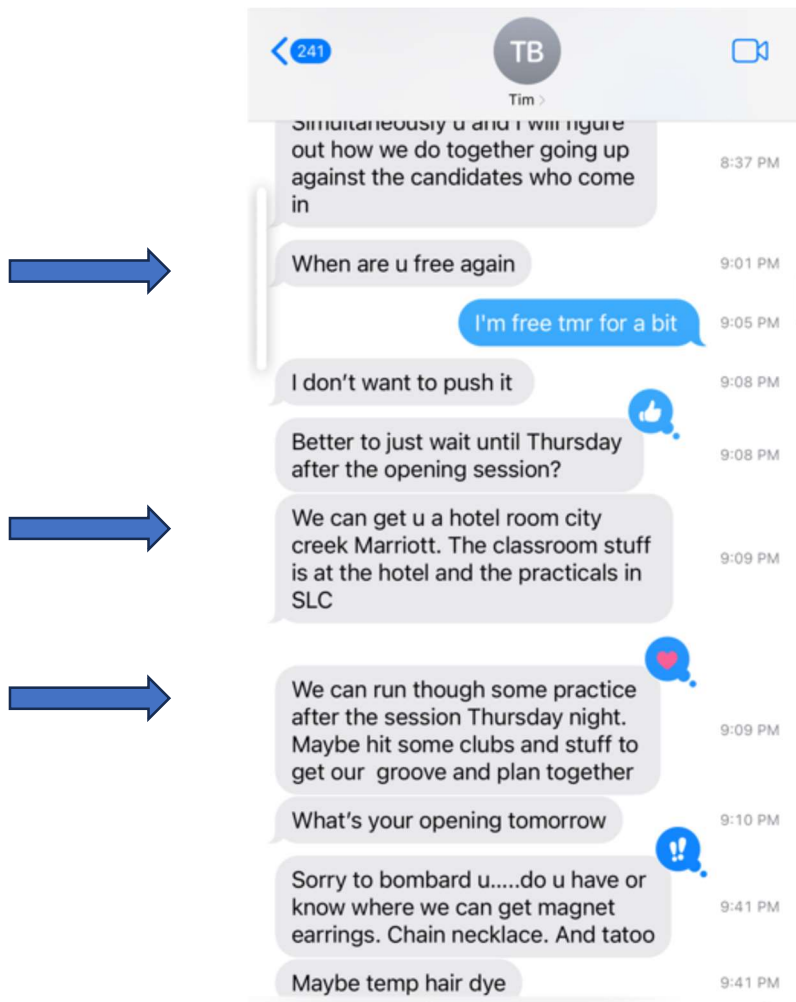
241

TB

Tim >

Simultaneously u and I will figure out how we do together going up against the candidates who come in
8:37 PM

When are u free again
9:01 PM

I'm free tmr for a bit
9:05 PM

I don't want to push it
9:08 PM

Better to just wait until Thursday after the opening session?
9:08 PM

We can get u a hotel room city creek Marriott. The classroom stuff is at the hotel and the practicals in SLC
9:09 PM

We can run though some practice after the session Thursday night. Maybe hit some clubs and stuff to get our groove and plan together
9:09 PM

What's your opening tomorrow
9:10 PM

Sorry to bombard u.....do u have or know where we can get magnet earrings. Chain necklace. And tatoo
9:41 PM

Maybe temp hair dye
9:41 PM